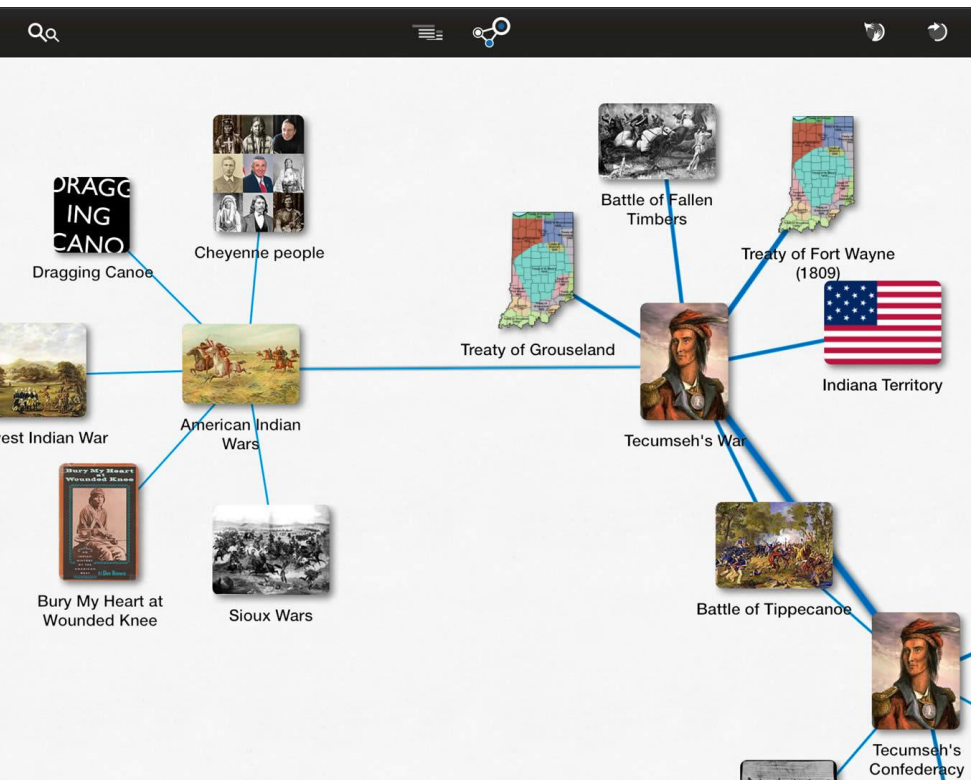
DRAGGING CANOE

Dragging Canoe

Cheyenne people

Battle of Fallen Timbers

Treaty of Fort Wayne (1809)

Treaty of Grouseland

Indiana Territory

American Indian Wars

est Indian War

Tecumseh's War

Bury My Heart at Wounded Knee

Bury My Heart at Wounded Knee

Sioux Wars

Battle of Tippecanoe

Tecumseh's Confederacy